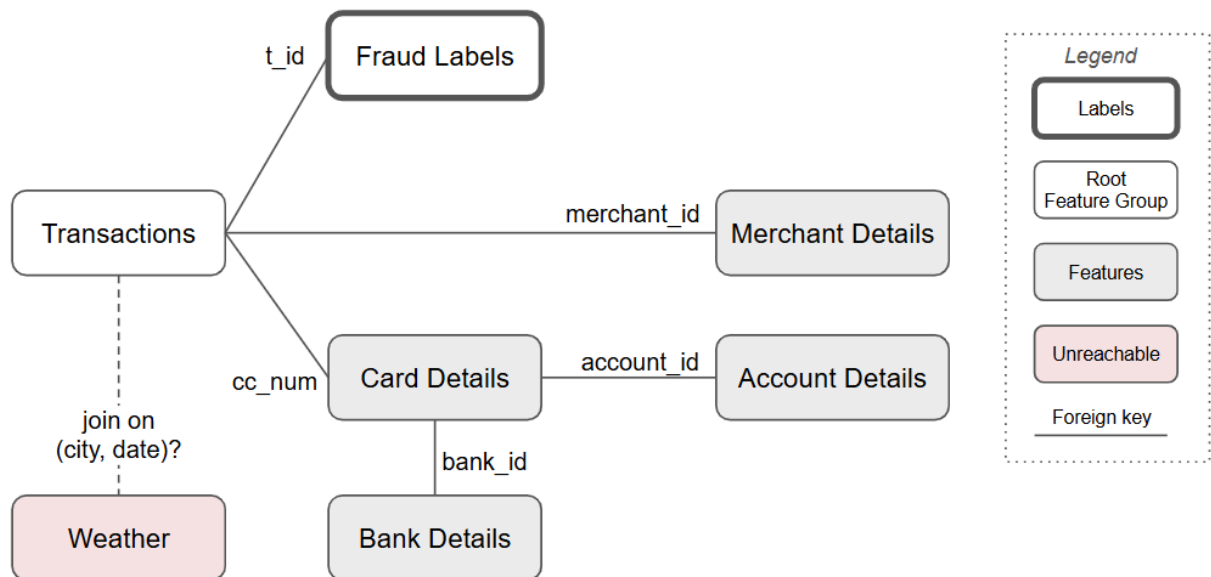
t_id

Fraud Labels

Transactions

merchant_id

Merchant Details

cc_num

Card Details

account_id

Account Details

join on (city, date)?

bank_id

Weather

Bank Details

Legend

Labels

Root Feature Group

Features

Unreachable

Foreign key